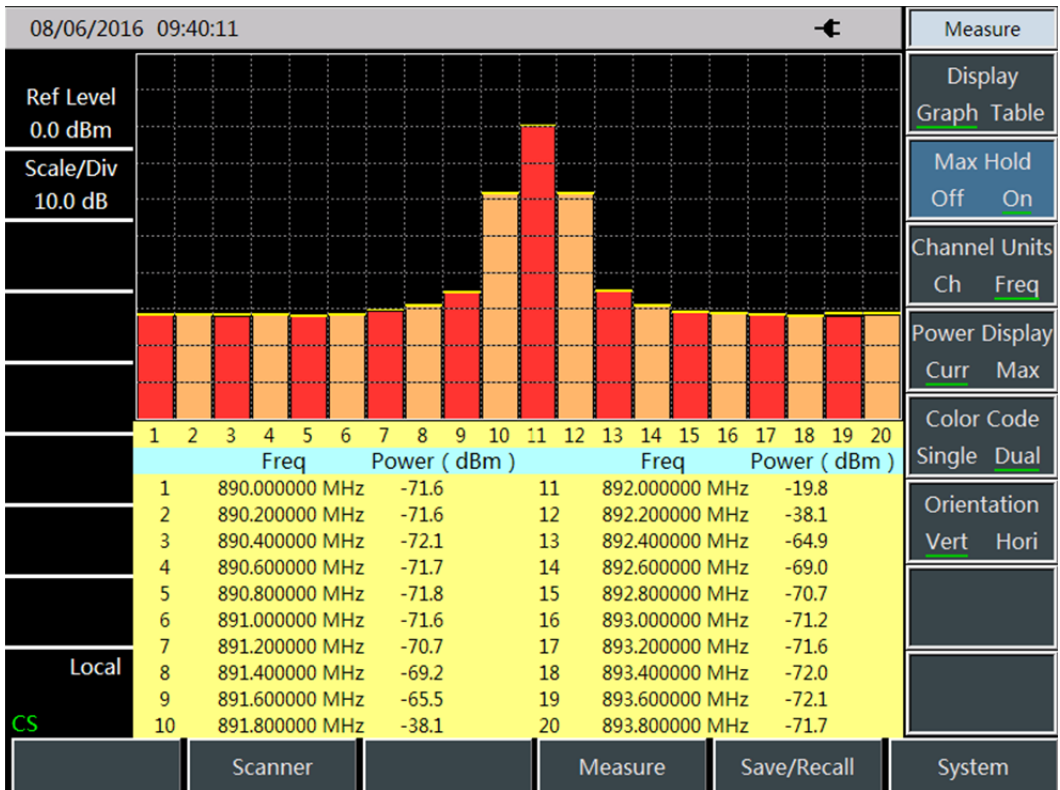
08/06/2016 09:40:11

Measure

Ref Level
0.0 dBm
Scale/Div
10.0 dB

Display
Graph Table

Max Hold
Off On

Channel Units
Ch Freq

Power Display
Curr Max

Color Code
Single Dual

Orientation
Vert Hori

1 2 3 4 5 6 7 8 9 10 11 12 13 14 15 16 17 18 19 20

| | Freq | Power ( dBm ) | | Freq | Power ( dBm ) |
|---|---|---|---|---|---|
| 1 | 890.000000 MHz | -71.6 | 11 | 892.000000 MHz | -19.8 |
| 2 | 890.200000 MHz | -71.6 | 12 | 892.200000 MHz | -38.1 |
| 3 | 890.400000 MHz | -72.1 | 13 | 892.400000 MHz | -64.9 |
| 4 | 890.600000 MHz | -71.7 | 14 | 892.600000 MHz | -69.0 |
| 5 | 890.800000 MHz | -71.8 | 15 | 892.800000 MHz | -70.7 |
| 6 | 891.000000 MHz | -71.6 | 16 | 893.000000 MHz | -71.2 |
| 7 | 891.200000 MHz | -70.7 | 17 | 893.200000 MHz | -71.6 |
| 8 | 891.400000 MHz | -69.2 | 18 | 893.400000 MHz | -72.0 |
| 9 | 891.600000 MHz | -65.5 | 19 | 893.600000 MHz | -72.1 |
| 10 | 891.800000 MHz | -38.1 | 20 | 893.800000 MHz | -71.7 |

Local
CS

Scanner Measure Save/Recall System